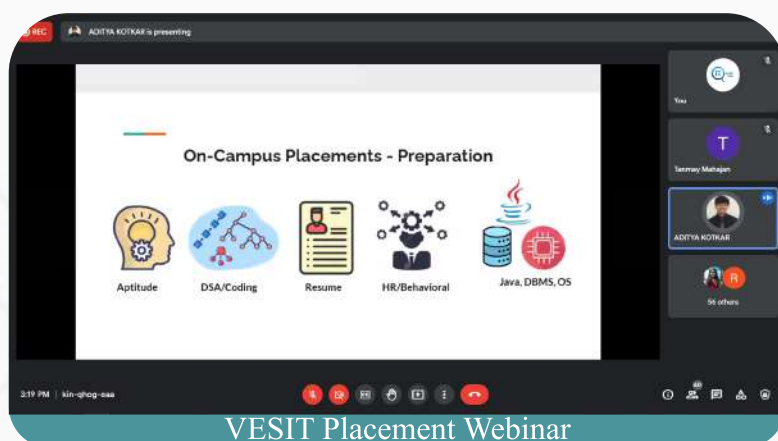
REC

ADITYA KOTKAR is presenting

On-Campus Placements - Preparation

Aptitude

DSA/Coding

Resume

HR/Behavioral

Java, DBMS, OS

You

T

Tanmay Mahajan

ADITYA KOTKAR

R

56 others

3:19 PM | kin-qhog-saa

VESIT Placement Webinar